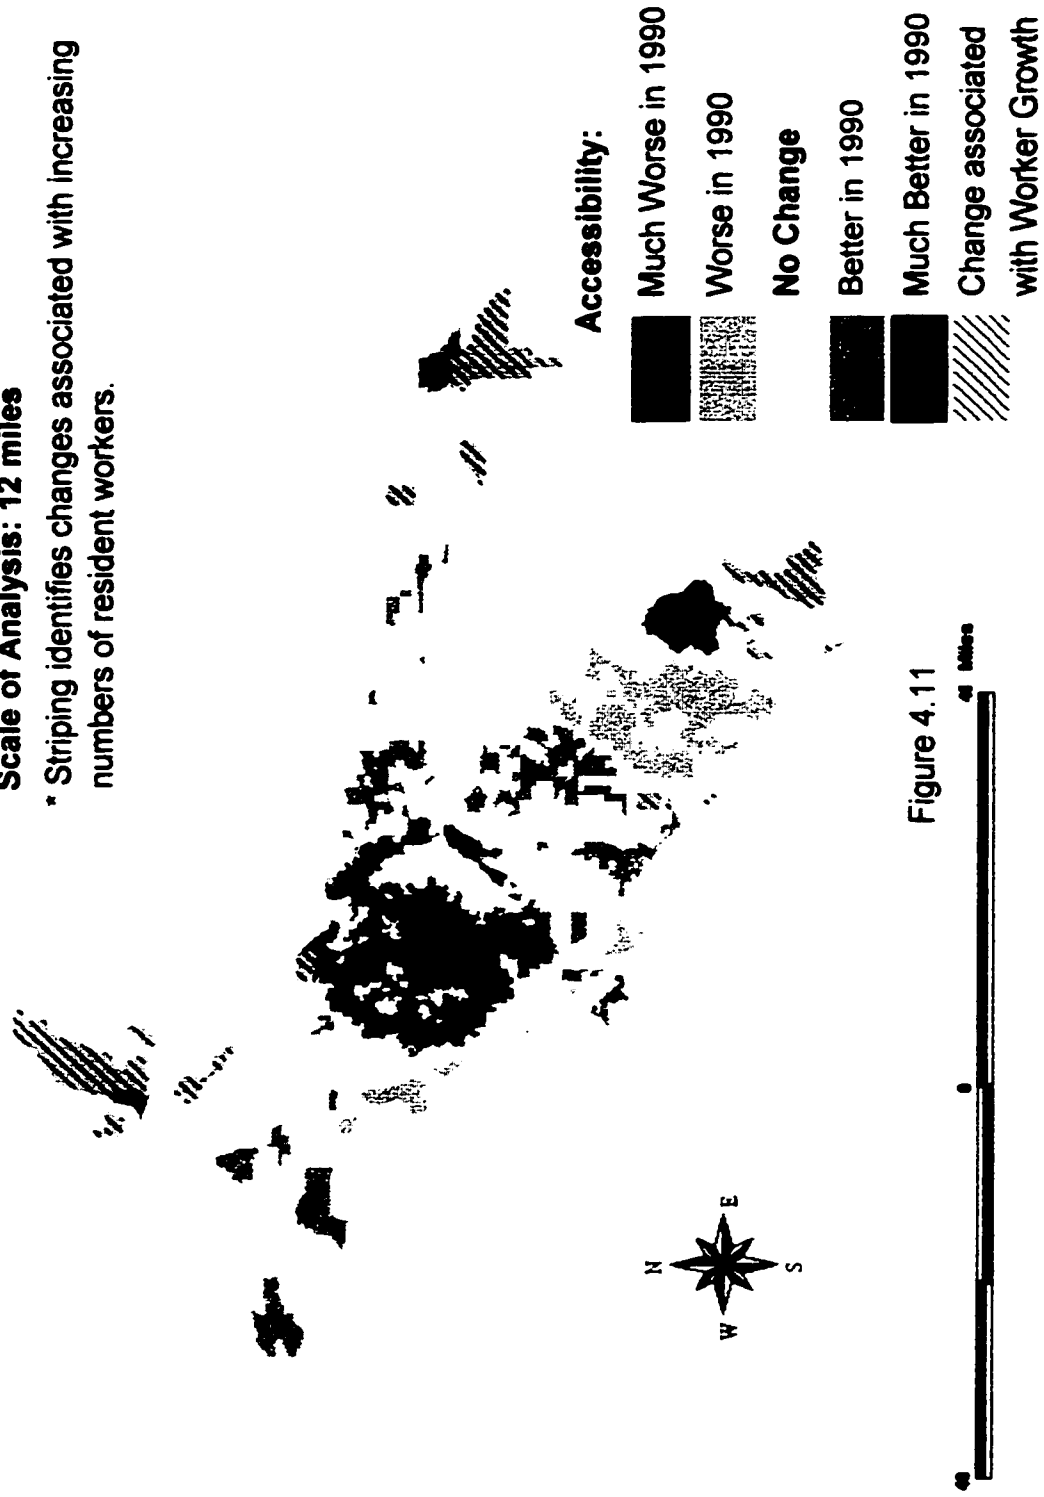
Scale of Analysis: 12 miles

* Striping identifies changes associated with increasing numbers of resident workers.

Accessibility:

Much Worse in 1990

Worse in 1990

No Change

Better in 1990

Much Better in 1990

Change associated with Worker Growth

N

E

S

W

Figure 4.11

40

0

40 Miles